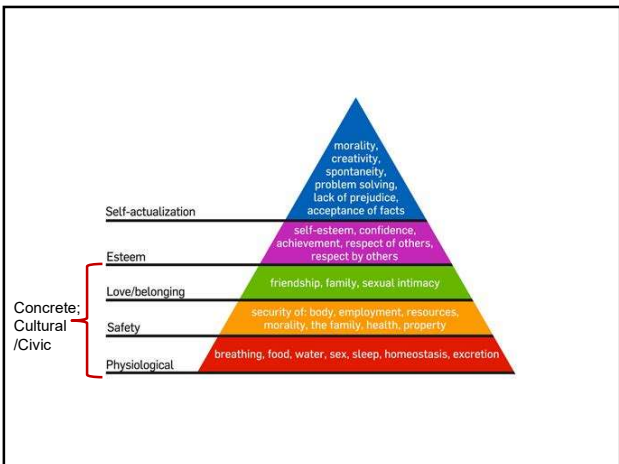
morality, creativity, spontaneity, problem solving, lack of prejudice, acceptance of facts

Self-actualization

self-esteem, confidence, achievement, respect of others, respect by others

Esteem

Love/belonging

friendship, family, sexual intimacy

Concrete; Cultural /Civic

Safety

security of: body, employment, resources, morality, the family, health, property

Physiological

breathing, food, water, sex, sleep, homeostasis, excretion